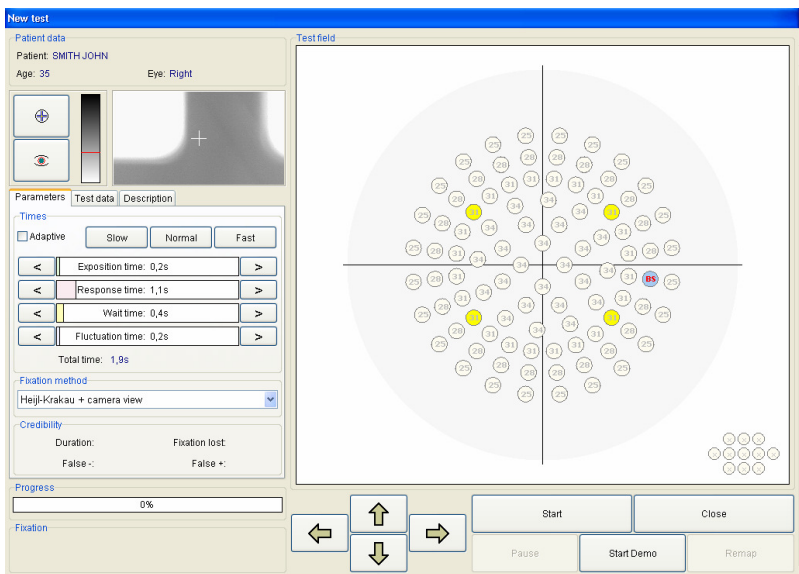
New test

Patient data
Patient: SMITH JOHN
Age: 35
Eye: Right

Parameters | Test data | Description

Times
Adaptive
Slow
Normal
Fast
<
Exposition time: 0,2s
>
<
Response time: 1,1s
>
<
Wait time: 0,4s
>
<
Fluctuation time: 0,2s
>
Total time: 1,9s

Fixation method
Heijl-Krakau + camera view

Credibility
Duration:
Fixation lost:
False -:
False +:

Progress
0%

Fixation

Test field
25 25 25 25 28 28 25 25 28 31 31 28 25 25 28 31 31 31 31 28 25 25 28 31 34 34 34 31 31 28 25 25 28 31 34 34 34 34 31 28 25 25 28 31 34 34 34 34 34 31 28 25 25 28 31 34 34 34 34 34 31 BS 25 25 28 31 34 34 34 34 31 28 25 25 28 31 34 34 34 34 31 28 25 25 28 31 31 31 31 28 25 25 28 31 31 28 25 25 28 28 25 25 25 25

Start
Close
Pause
Start Demo
Remap